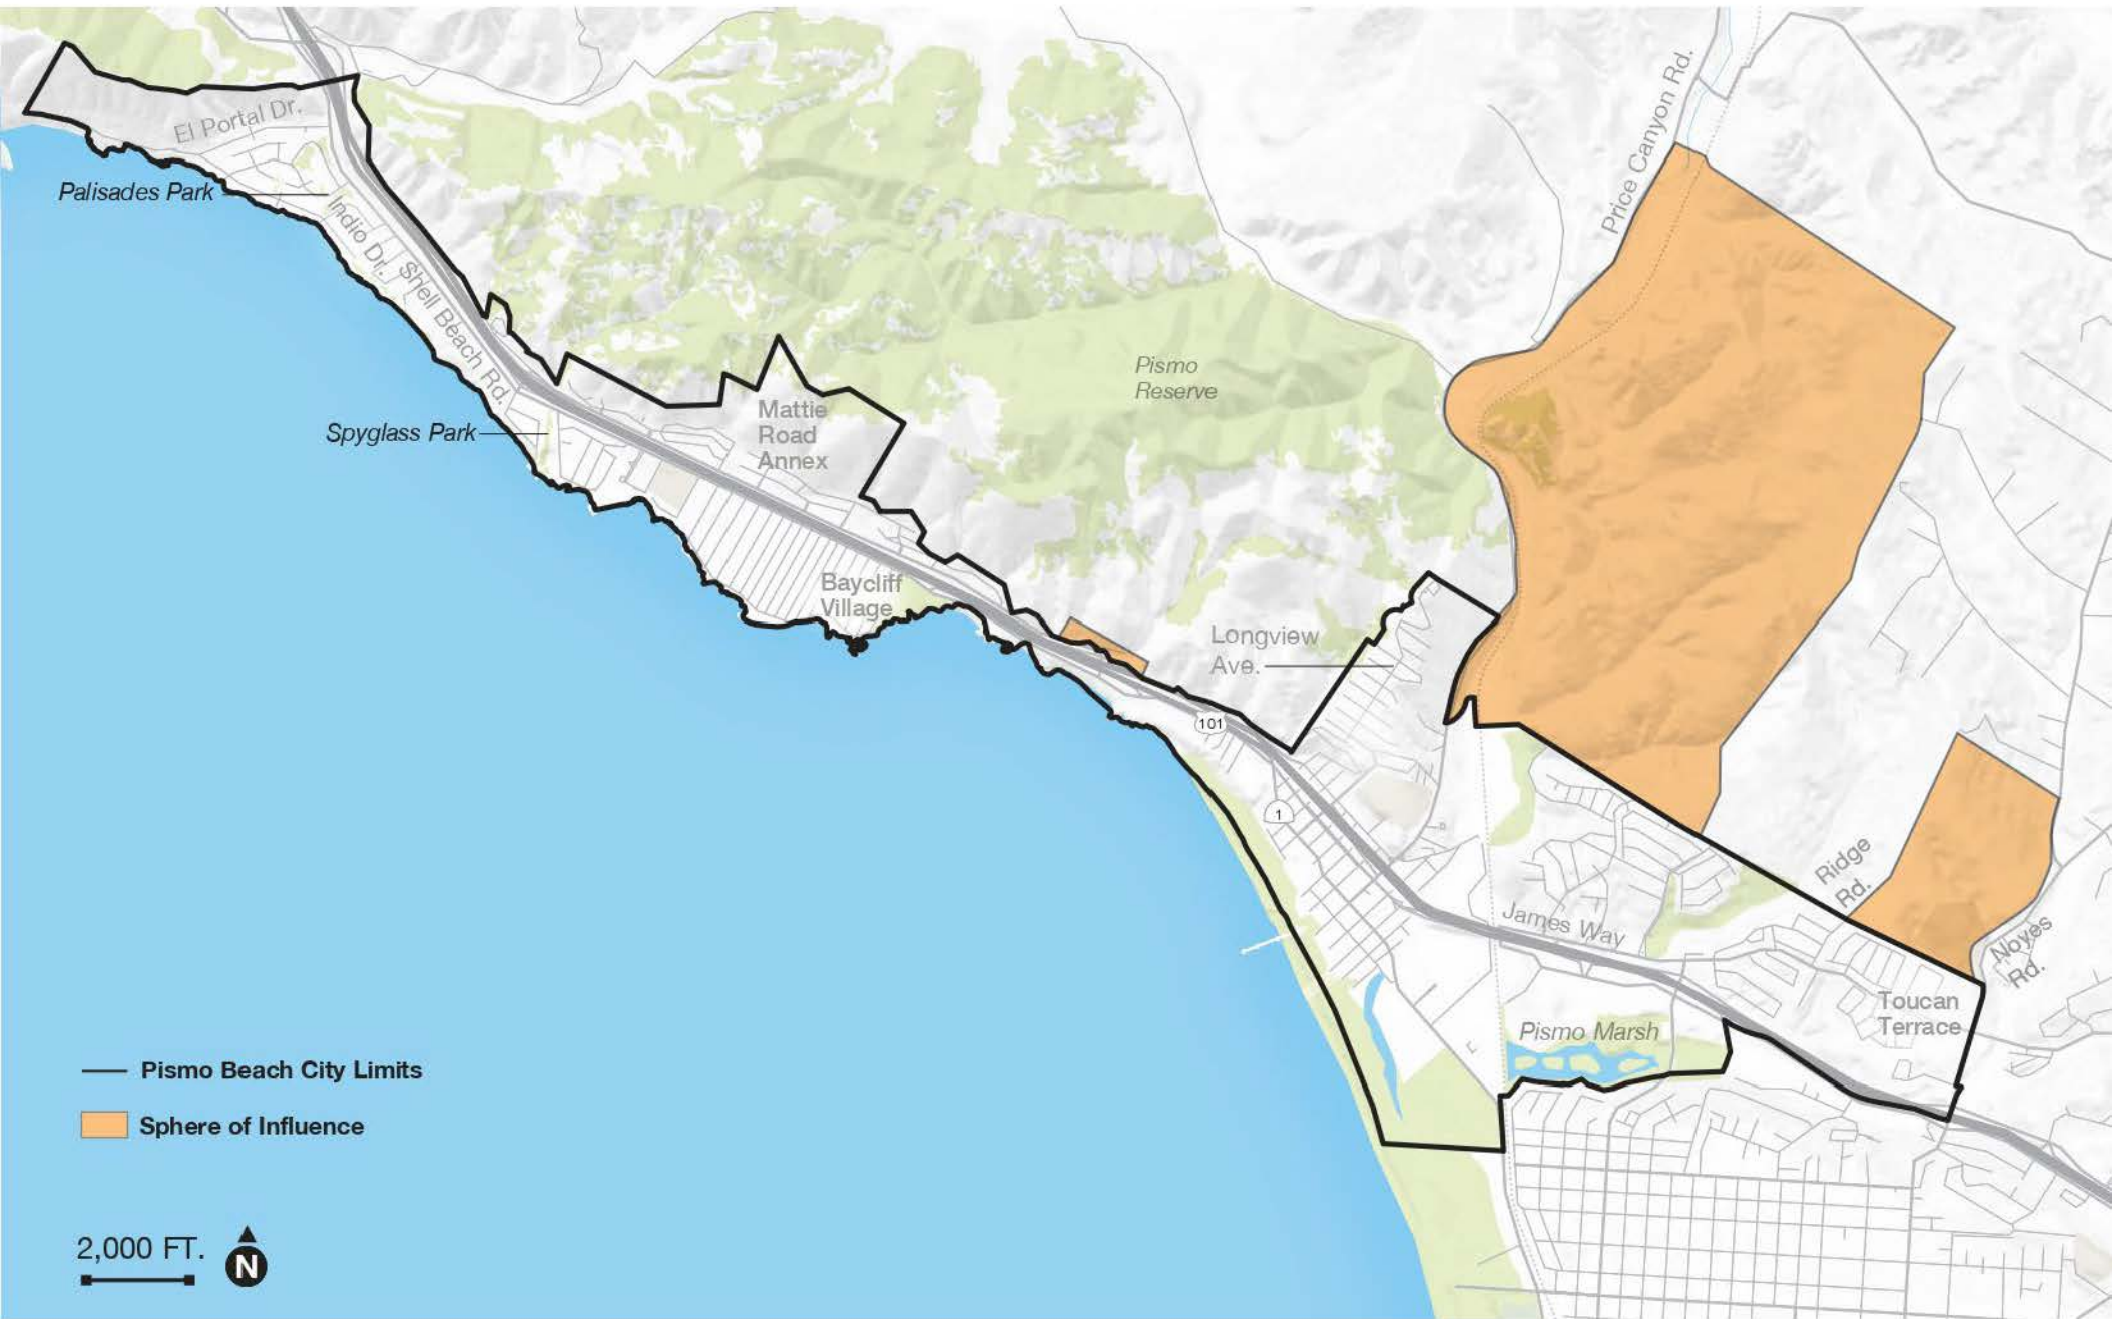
El Portal Dr.
Palisades Park
Indio Dr.
Shell Beach Rd.
Price Canyon Rd.
Pismo Reserve
Spyglass Park
Mattie Road Annex
Baycliff Village
Longview Ave.
101
1
Ridge Rd.
James Way
Noyes Rd.
Toucan Terrace
Pismo Marsh

Pismo Beach City Limits
Sphere of Influence

2,000 FT.
N